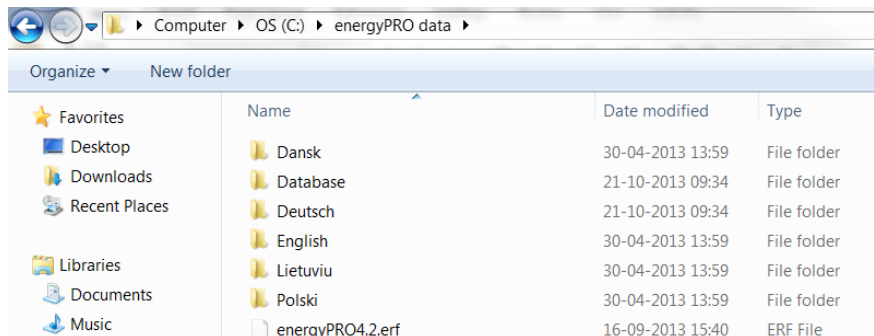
▸ Computer ▸ OS (C:) ▸ energyPRO data ▸

Organize ▾ New folder

Favorites
Desktop
Downloads
Recent Places

Libraries
Documents
Music

| Name | Date modified | Type |
|---|---|---|
| Dansk | 30-04-2013 13:59 | File folder |
| Database | 21-10-2013 09:34 | File folder |
| Deutsch | 21-10-2013 09:34 | File folder |
| English | 30-04-2013 13:59 | File folder |
| Lietuviu | 30-04-2013 13:59 | File folder |
| Polski | 30-04-2013 13:59 | File folder |
| energyPRO4.2.erf | 16-09-2013 15:40 | ERF File |